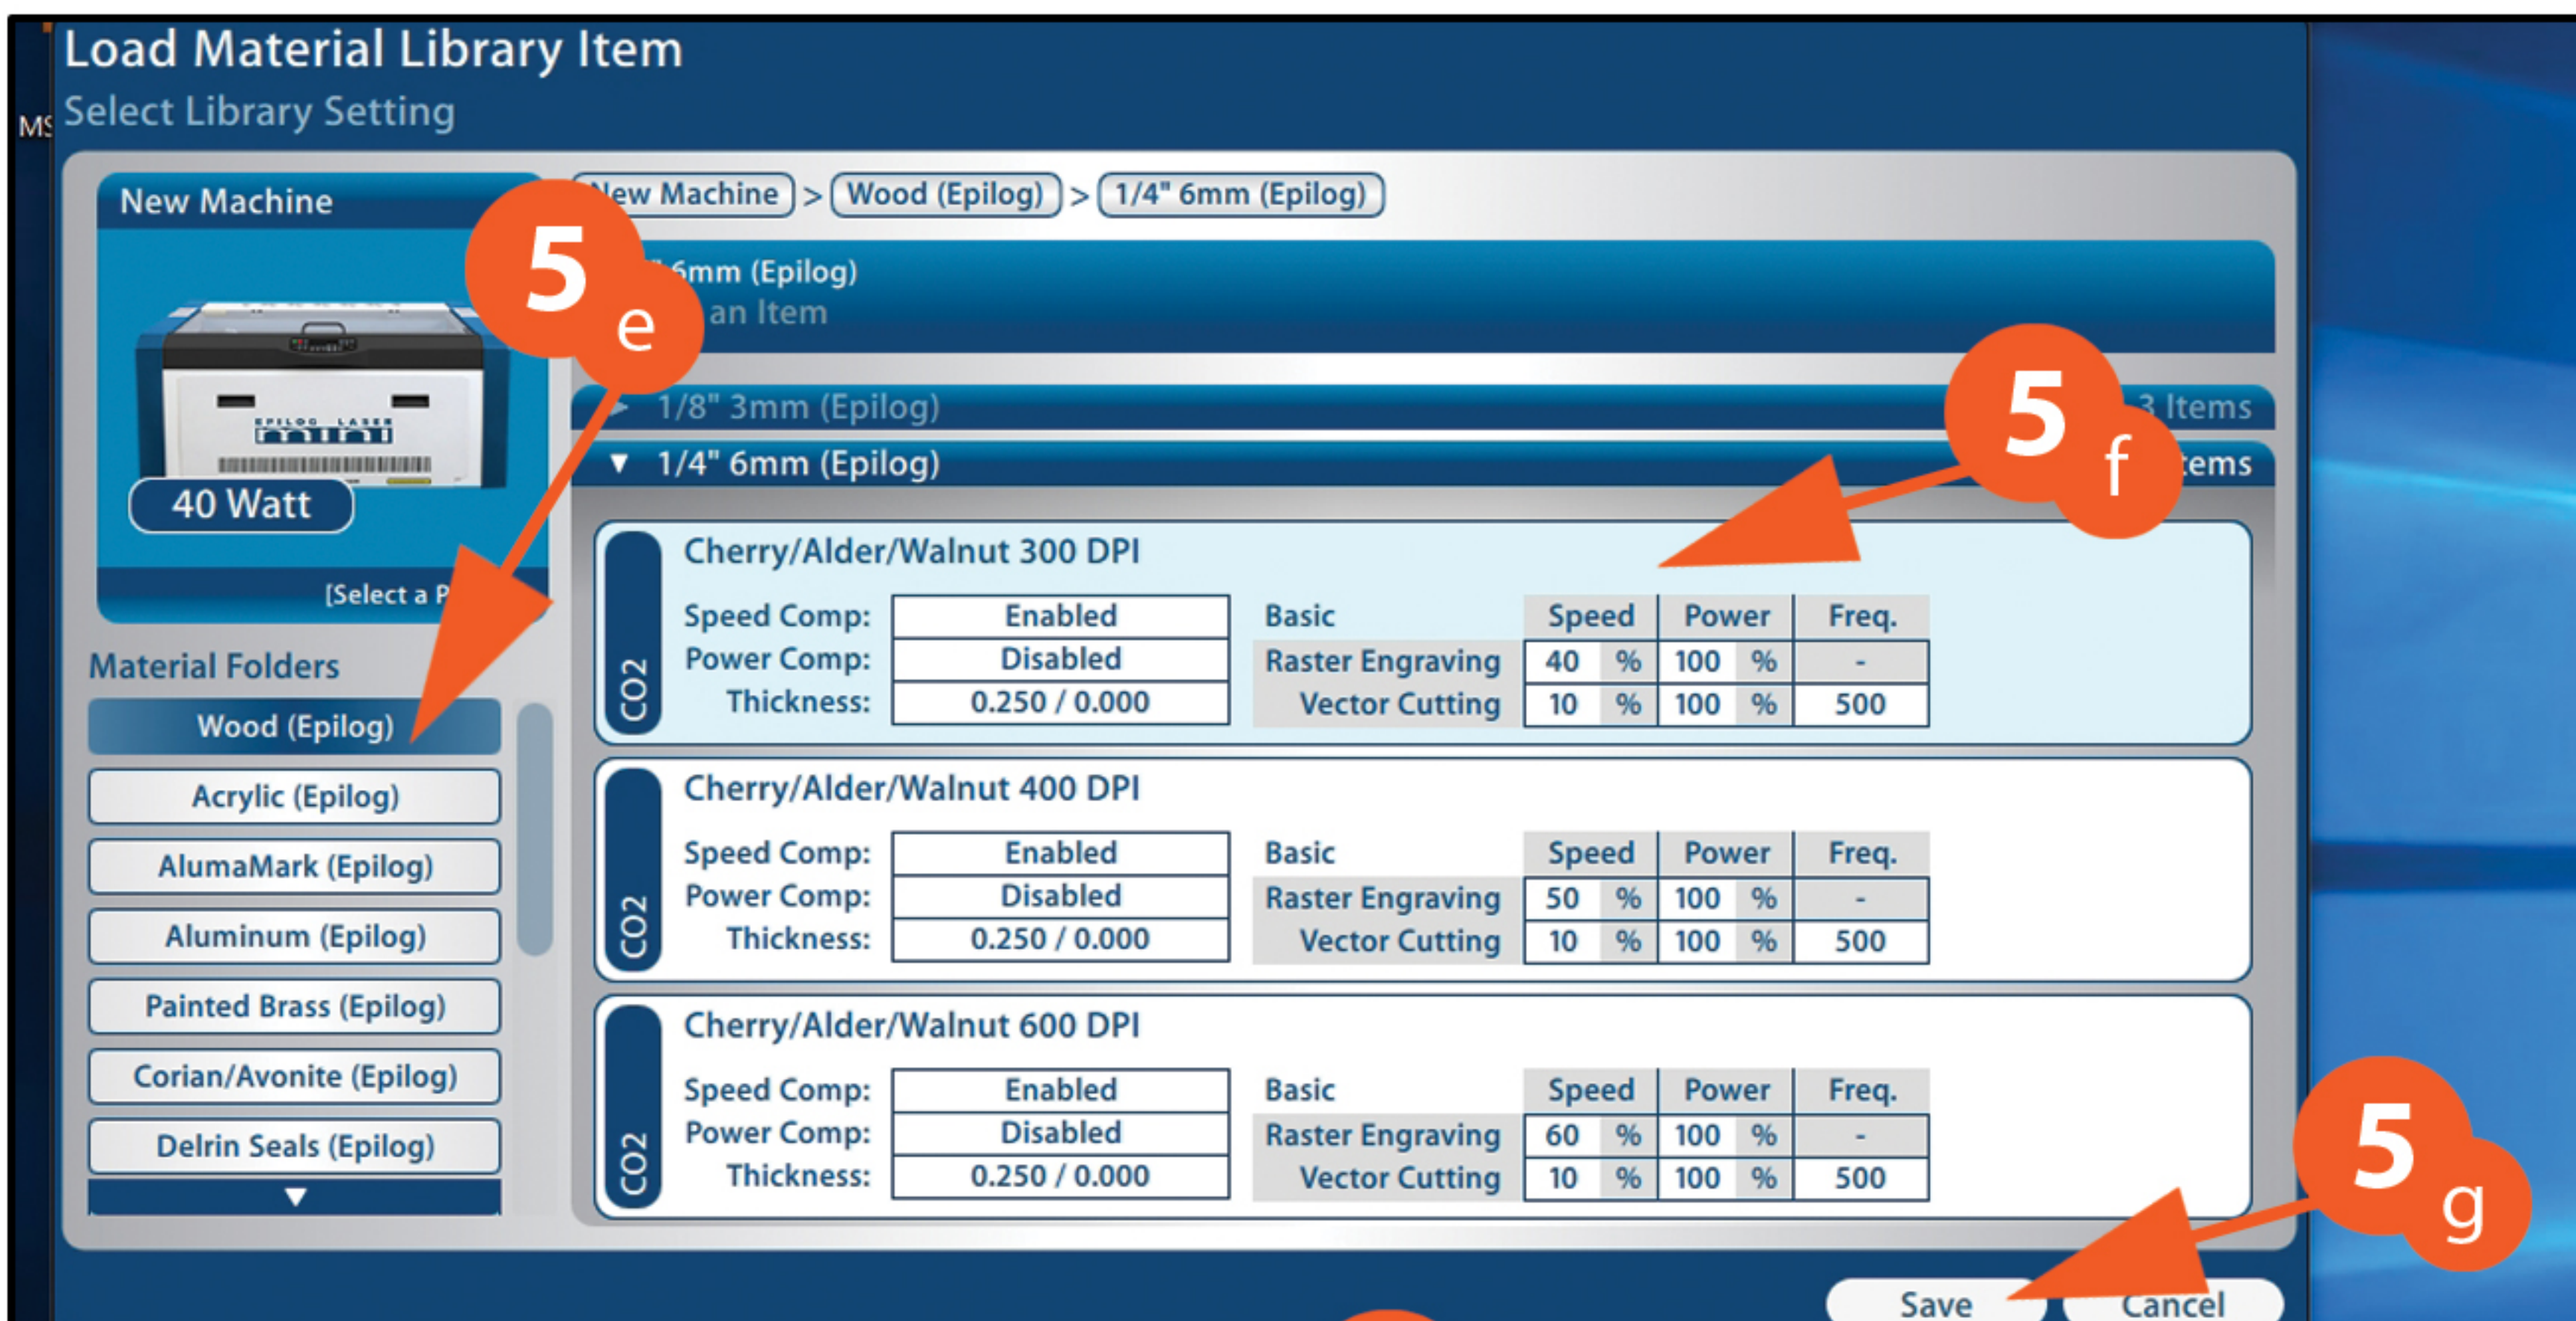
MS

Load Material Library Item
Select Library Setting

New Machine

40 Watt

[Select a P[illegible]

Material Folders

Wood (Epilog)
Acrylic (Epilog)
AlumaMark (Epilog)
Aluminum (Epilog)
Painted Brass (Epilog)
Corian/Avonite (Epilog)
Delrin Seals (Epilog)
▼

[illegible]ew Machine > Wood (Epilog) > 1/4" 6mm (Epilog)

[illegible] 6mm (Epilog)
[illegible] an Item

5e

5f

▶ 1/8" 3mm (Epilog) 3 Items
▼ 1/4" 6mm (Epilog) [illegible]tems

CO2
Cherry/Alder/Walnut 300 DPI
Speed Comp: Enabled
Power Comp: Disabled
Thickness: 0.250 / 0.000

| Basic | Speed | | Power | | Freq. |
|---|---|---|---|---|---|
| Raster Engraving | 40 | % | 100 | % | - |
| Vector Cutting | 10 | % | 100 | % | 500 |

CO2
Cherry/Alder/Walnut 400 DPI
Speed Comp: Enabled
Power Comp: Disabled
Thickness: 0.250 / 0.000

| Basic | Speed | | Power | | Freq. |
|---|---|---|---|---|---|
| Raster Engraving | 50 | % | 100 | % | - |
| Vector Cutting | 10 | % | 100 | % | 500 |

CO2
Cherry/Alder/Walnut 600 DPI
Speed Comp: Enabled
Power Comp: Disabled
Thickness: 0.250 / 0.000

| Basic | Speed | | Power | | Freq. |
|---|---|---|---|---|---|
| Raster Engraving | 60 | % | 100 | % | - |
| Vector Cutting | 10 | % | 100 | % | 500 |

5g

Save Cancel